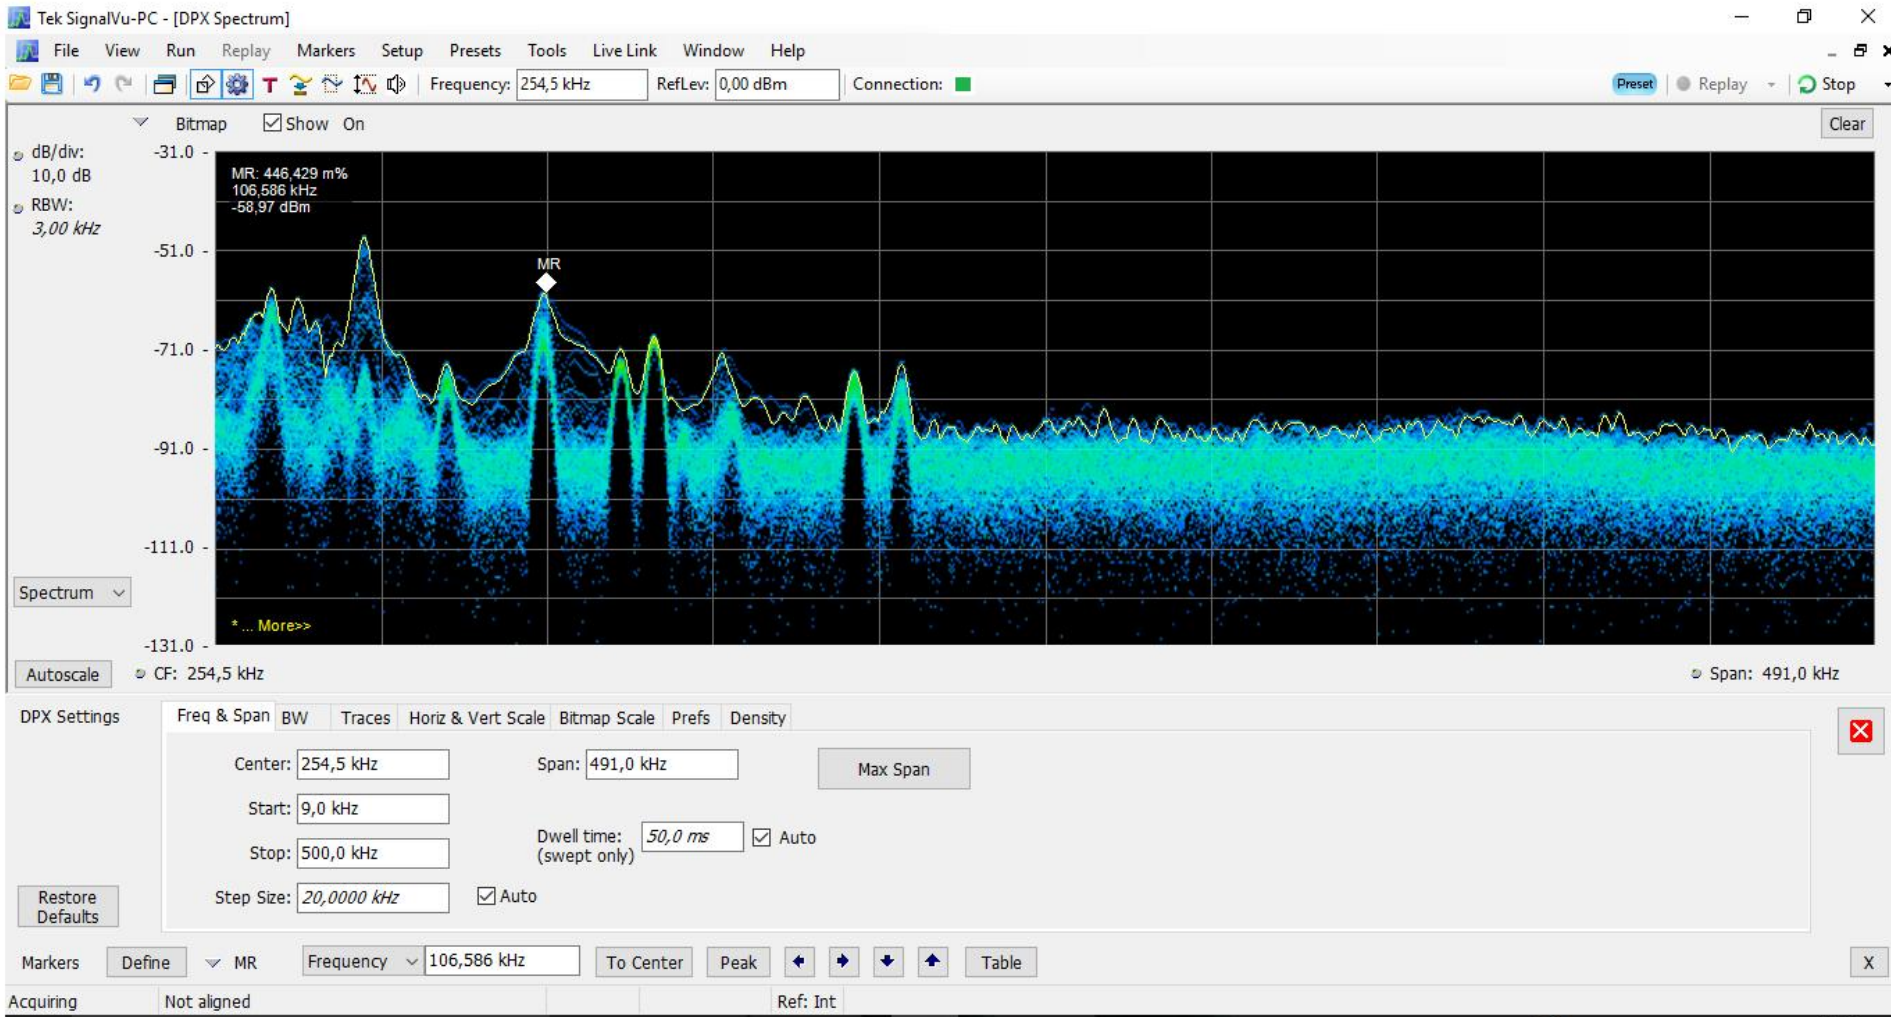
Tek SignalVu-PC - [DPX Spectrum]

File View Run Replay Markers Setup Presets Tools Live Link Window Help

Frequency: 254,5 kHz RefLev: 0,00 dBm Connection:

Preset Replay Stop

Bitmap Show On

Clear

dB/div: 10,0 dB

RBW: 3,00 kHz

-31.0

-51.0

-71.0

-91.0

-111.0

-131.0

MR: 446,429 m%
106,586 kHz
-58,97 dBm

MR

* ... More>>

Spectrum

Autoscale CF: 254,5 kHz

Span: 491,0 kHz

DPX Settings

Freq & Span BW Traces Horiz & Vert Scale Bitmap Scale Prefs Density

Center: 254,5 kHz

Start: 9,0 kHz

Stop: 500,0 kHz

Step Size: 20,0000 kHz Auto

Span: 491,0 kHz

Dwell time: (swept only) 50,0 ms Auto

Max Span

Restore Defaults

Markers Define MR Frequency 106,586 kHz To Center Peak Table X

Acquiring Not aligned Ref: Int